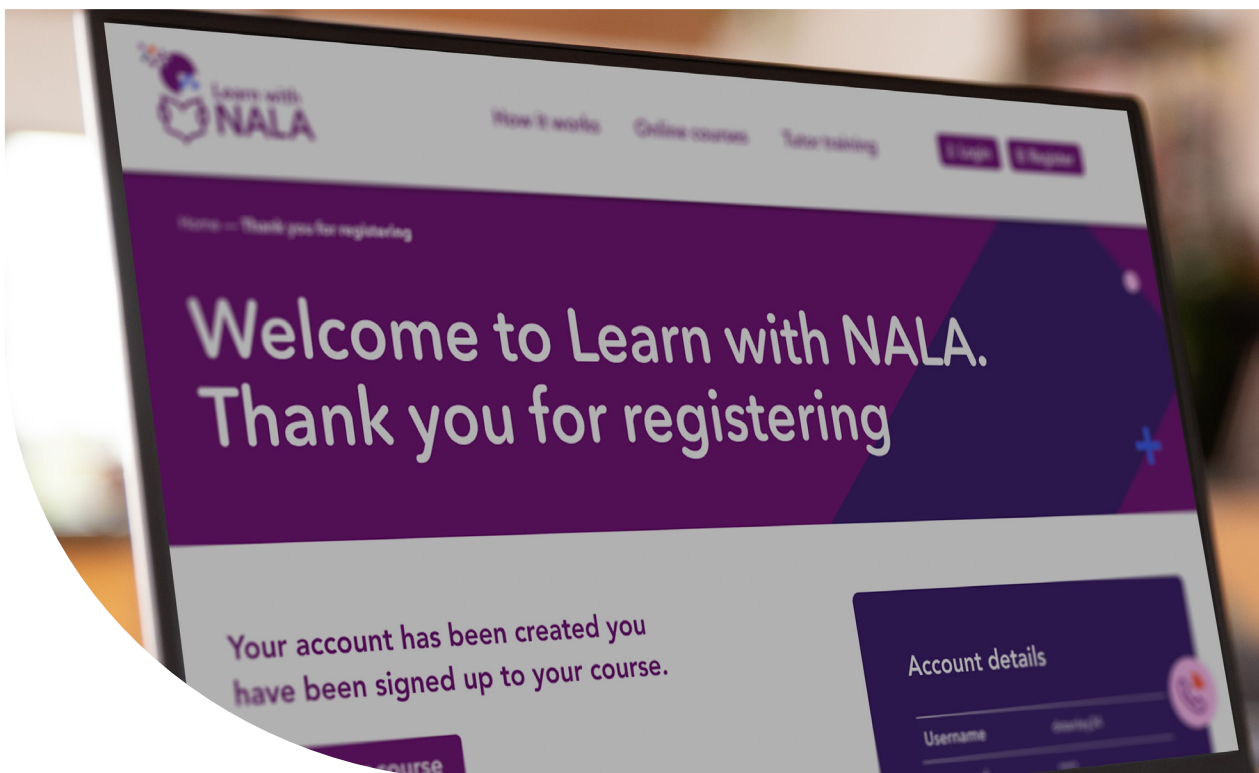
Learn with NALA

How it works Online courses Tutor training Login Register

Home — Thank you for registering

Welcome to Learn with NALA. Thank you for registering

Your account has been created you have been signed up to your course.

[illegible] course

Account details

Username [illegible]